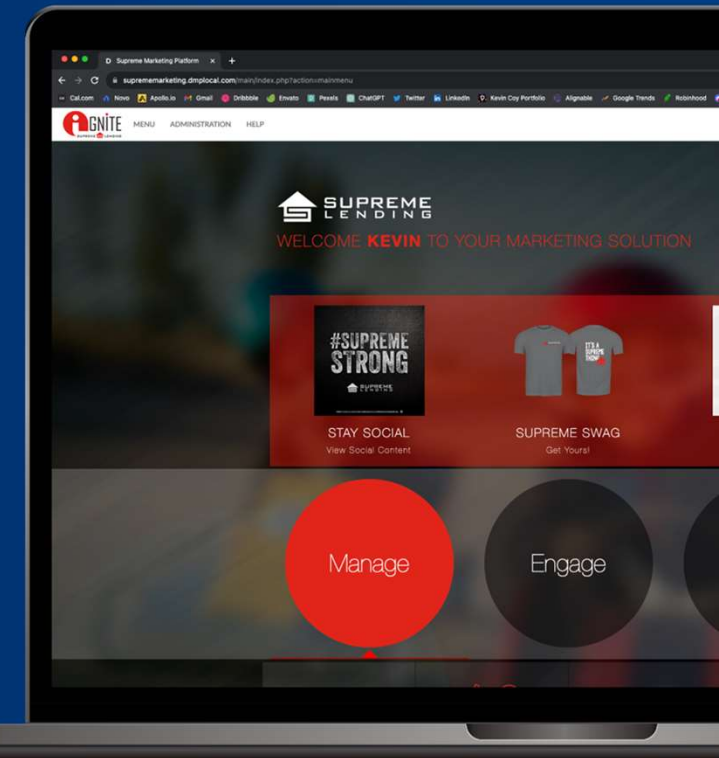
Supreme Marketing Platform ×

suprememarketing.dmplocal.com/main/index.php?action=mainmenu

Cal.com Novo Apollo.io Gmail Dribbble Envato Pexels ChatGPT Twitter LinkedIn Kevin Coy Portfolio Alignable Google Trends Robinhood

IGNITE SUPREME LENDING

MENU ADMINISTRATION HELP

SUPREME LENDING

WELCOME KEVIN TO YOUR MARKETING SOLUTION

#SUPREME STRONG

SUPREME LENDING

IT'S A SUPREME THING

STAY SOCIAL
View Social Content

SUPREME SWAG
Get Yours!

Manage

Engage